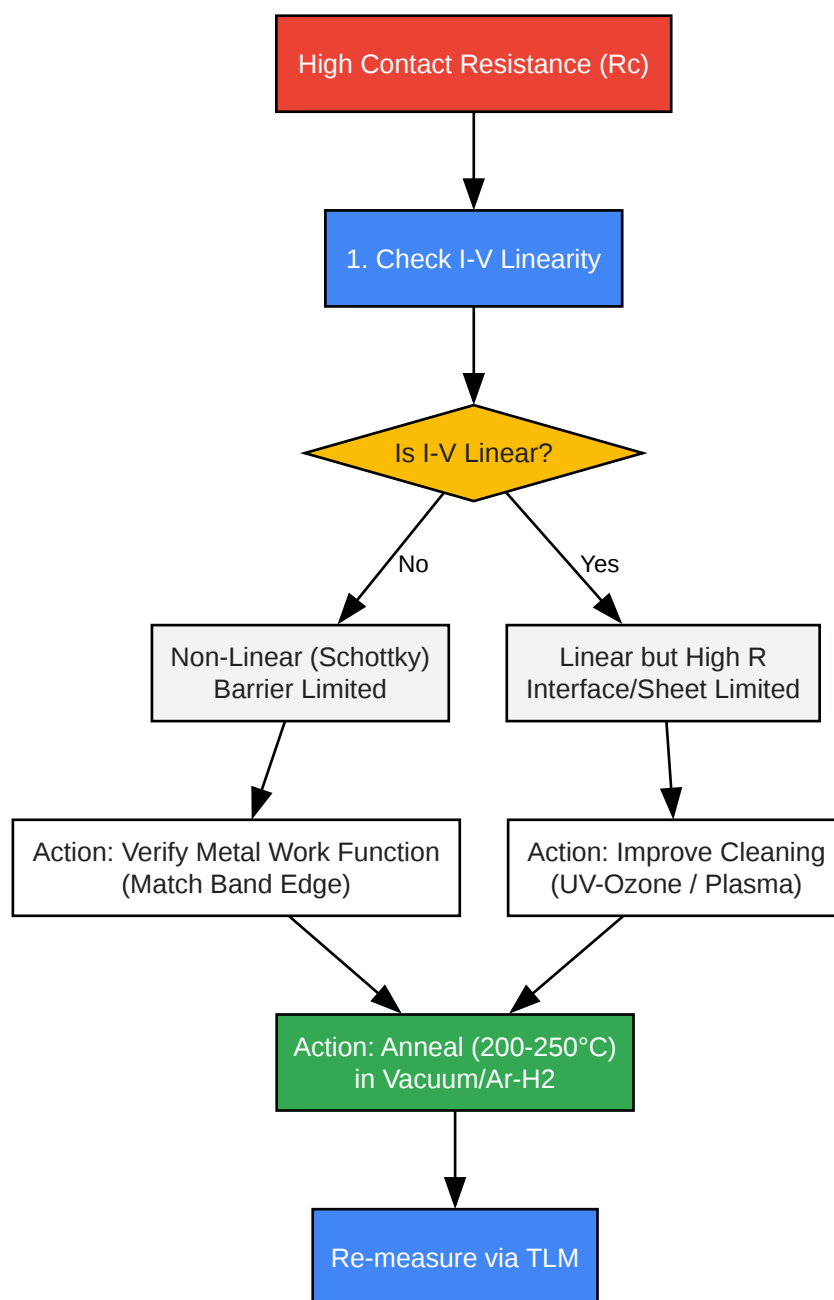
High Contact Resistance (Rc)

1. Check I-V Linearity

Is I-V Linear?

No

Yes

Non-Linear (Schottky)
Barrier Limited

Linear but High R
Interface/Sheet Limited

Action: Verify Metal Work Function
(Match Band Edge)

Action: Improve Cleaning
(UV-Ozone / Plasma)

Action: Anneal (200-250°C)
in Vacuum/Ar-H2

Re-measure via TLM